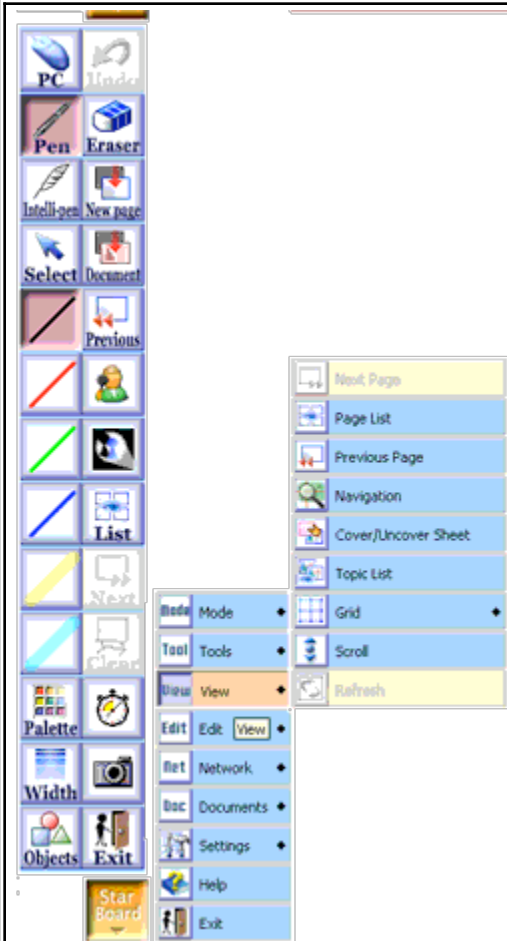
PC
Undo
Pen
Eraser
Intelli-pen
New page
Select
Document
Previous
List
Next
Clear
Palette
Width
Objects
Exit
Star Board

Mode Mode
Tool Tools
View View
Edit Edit View
Net Network
Doc Documents
Settings
Help
Exit

Next Page
Page List
Previous Page
Navigation
Cover/Uncover Sheet
Topic List
Grid
Scroll
Refresh